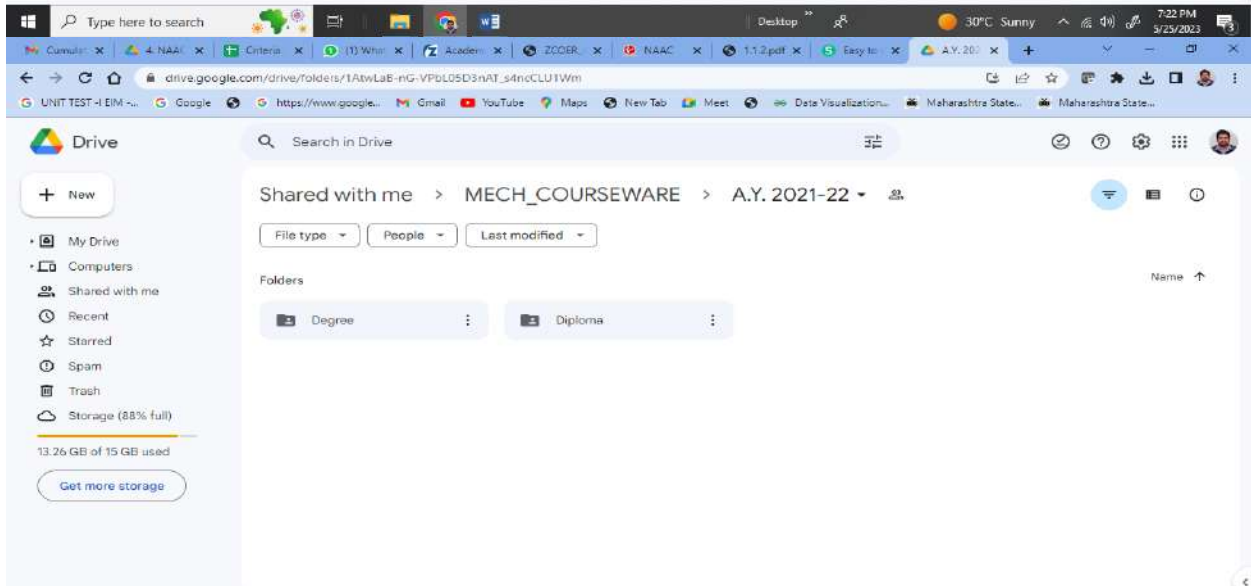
Type here to search

Desktop

30°C Sunny

7:22 PM
5/25/2023

Cumulat × | 4. NAAC × | Criteria × | (1) What × | Academ × | ZCOER × | NAAC × | 1.1.2.pdf × | Easy to × | A.Y. 202 × | +

drive.google.com/drive/folders/1AtwLaB-nG-VPbL05D3nAT_s4ncCLU1Wm

UNIT TEST -I EIM -... Google https://www.google... Gmail YouTube Maps New Tab Meet Data Visualization... Maharashtra State... Maharashtra State...

Drive

Search in Drive

New

My Drive

Computers

Shared with me

Recent

Starred

Spam

Trash

Storage (88% full)

13.26 GB of 15 GB used

Get more storage

Shared with me > MECH_COURSEWARE > A.Y. 2021-22

File type | People | Last modified

Folders

Name

Degree

Diploma